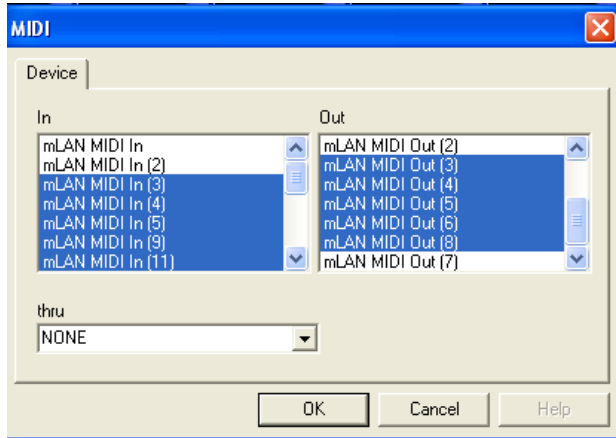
MIDI

Device

In

mLAN MIDI In
mLAN MIDI In (2)
mLAN MIDI In (3)
mLAN MIDI In (4)
mLAN MIDI In (5)
mLAN MIDI In (9)
mLAN MIDI In (11)

Out

mLAN MIDI Out (2)
mLAN MIDI Out (3)
mLAN MIDI Out (4)
mLAN MIDI Out (5)
mLAN MIDI Out (6)
mLAN MIDI Out (8)
mLAN MIDI Out (7)

thru

NONE

OK Cancel Help